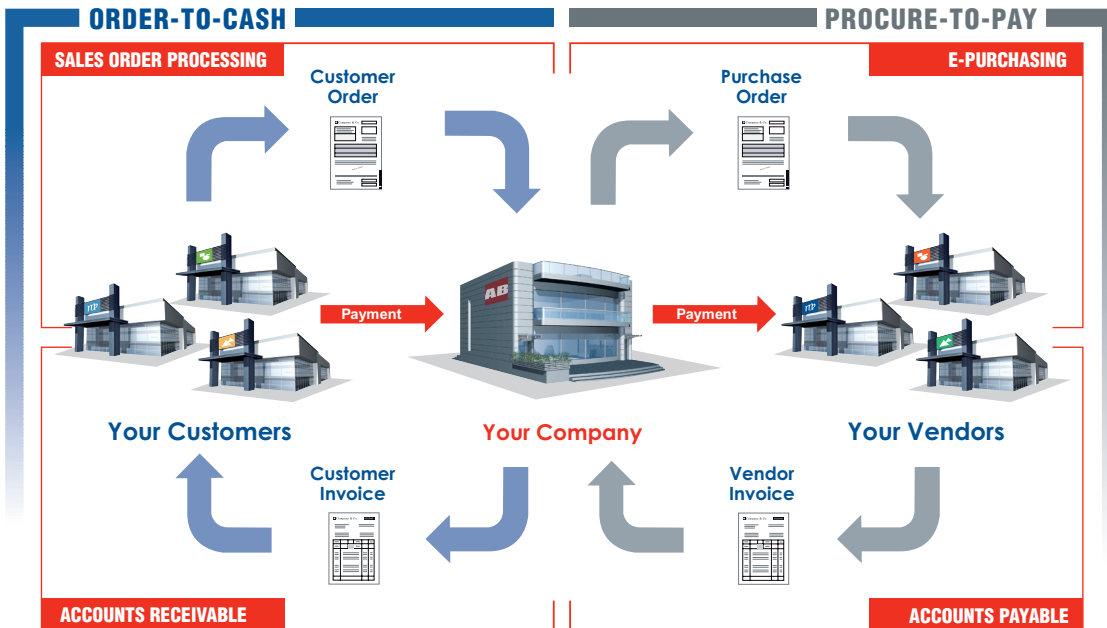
ORDER-TO-CASH

PROCURE-TO-PAY

SALES ORDER PROCESSING

E-PURCHASING

Customer Order

Purchase Order

ITP

Payment

AB

Payment

ITP

Your Customers

Your Company

Your Vendors

Customer Invoice

Vendor Invoice

ACCOUNTS RECEIVABLE

ACCOUNTS PAYABLE